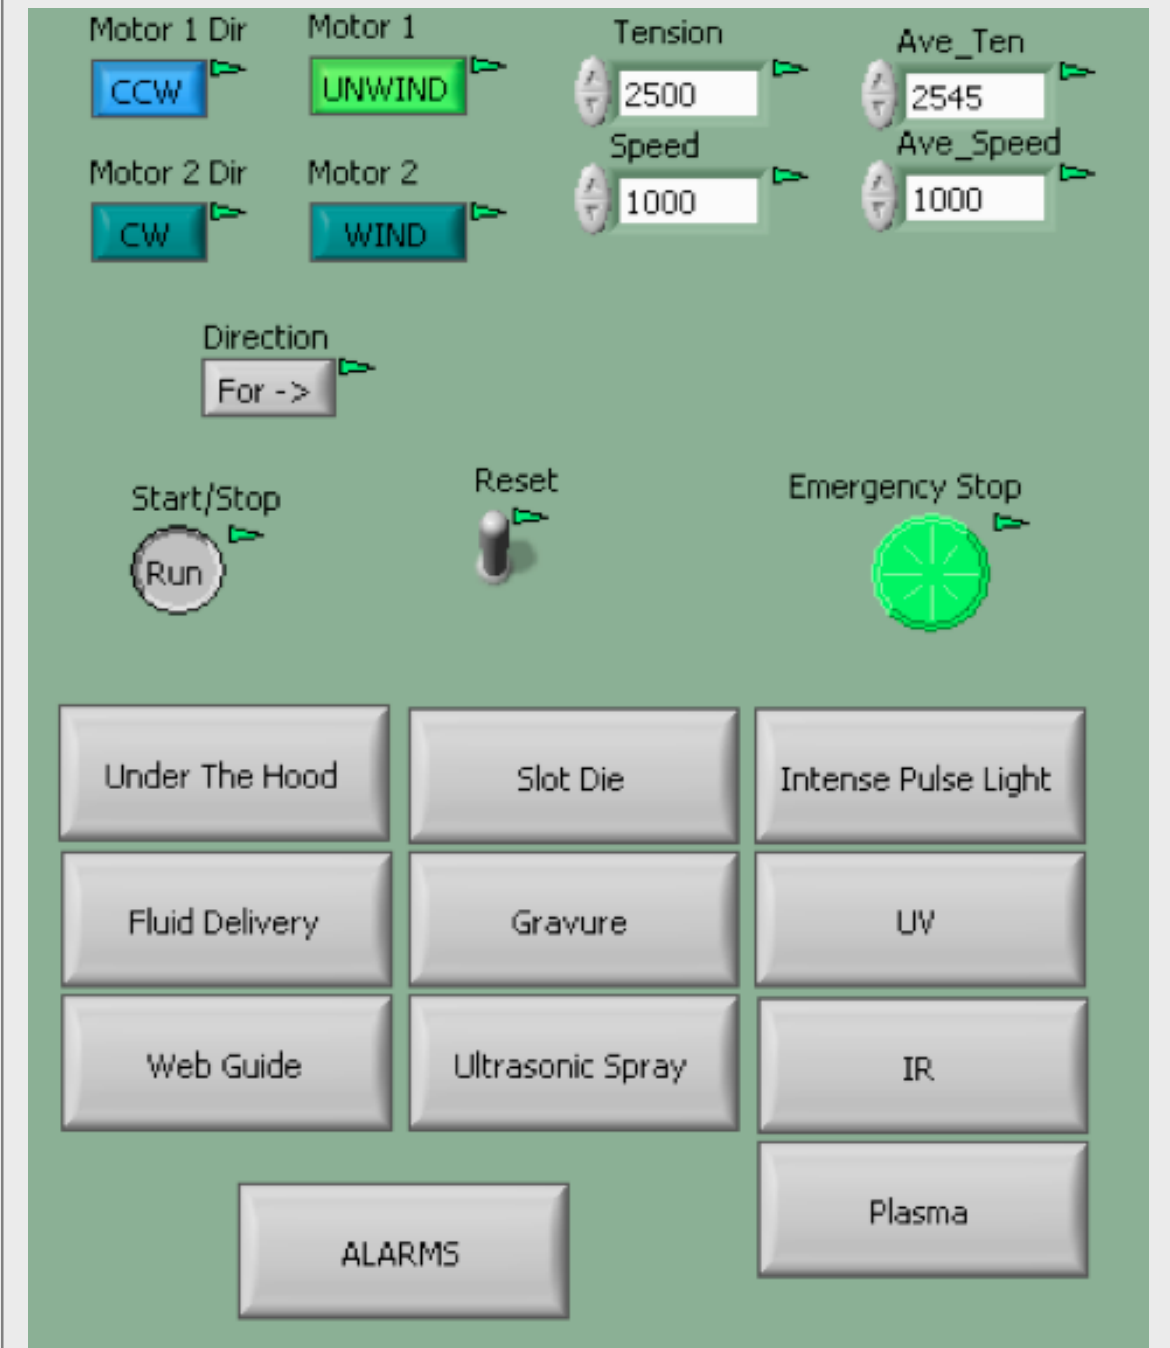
Motor 1 Dir
CCW

Motor 1
UNWIND

Tension
2500

Ave_Ten
2545

Speed
1000

Ave_Speed
1000

Motor 2 Dir
CW

Motor 2
WIND

Direction
For ->

Start/Stop
Run

Reset

Emergency Stop

Under The Hood

Slot Die

Intense Pulse Light

Fluid Delivery

Gravure

UV

Web Guide

Ultrasonic Spray

IR

ALARMS

Plasma